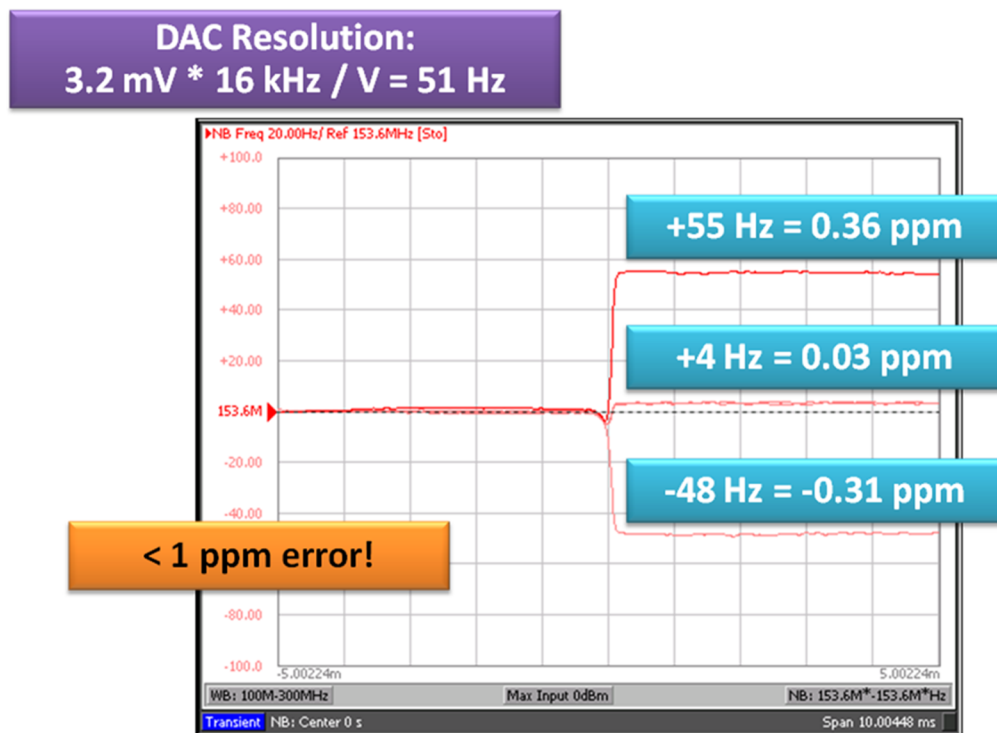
DAC Resolution:
3.2 mV * 16 kHz / V = 51 Hz

NB Freq 20.00Hz/ Ref 153.6MHz [Sto]

+100.0
+80.00
+60.00
+40.00
+20.00
153.6M
-20.00
-40.00
-80.00
-100.0

+55 Hz = 0.36 ppm

+4 Hz = 0.03 ppm

-48 Hz = -0.31 ppm

< 1 ppm error!

-5.00224m
5.00224m

WB: 100M-300MHz
Max Input 0dBm
NB: 153.6M*-153.6M*Hz

Transient
NB: Center 0 s
Span 10.00448 ms